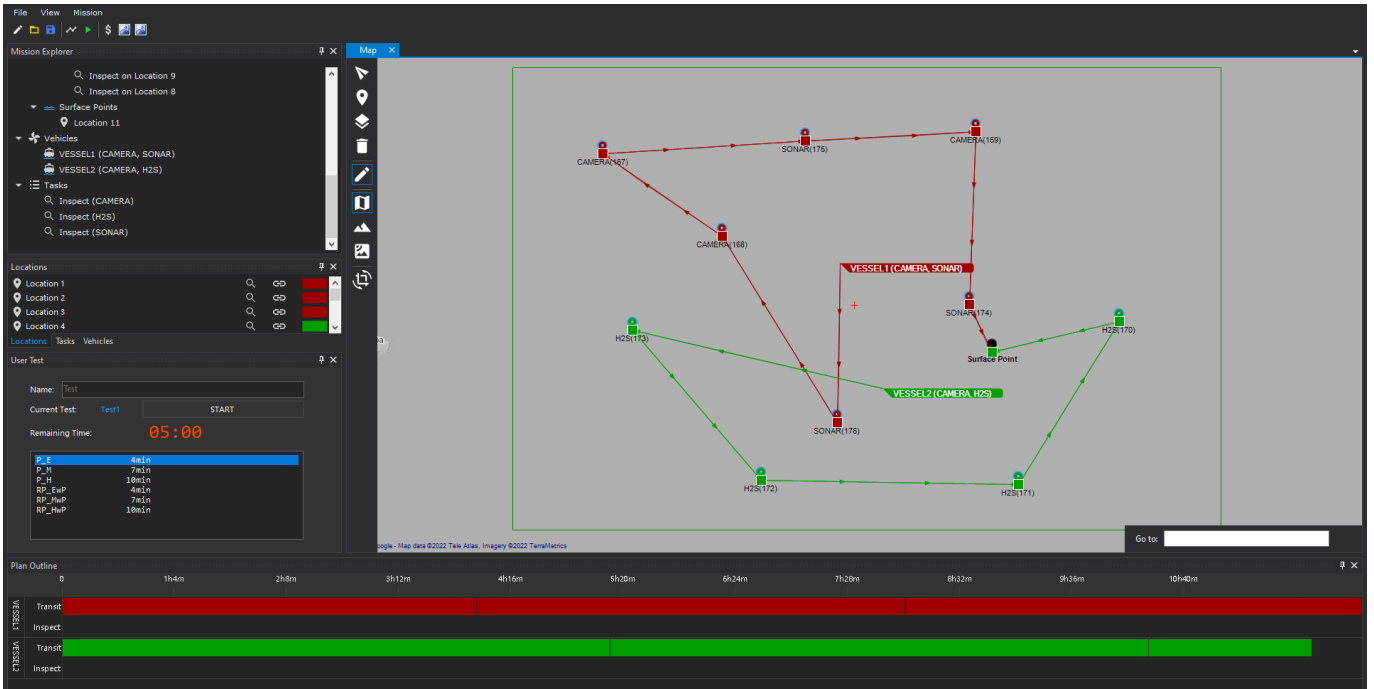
File View Mission

Mission Explorer

Inspect on Location 9
Inspect on Location 8
Surface Points
Location 11
Vehicles
VESSEL1 (CAMERA, SONAR)
VESSEL2 (CAMERA, H2S)
Tasks
Inspect (CAMERA)
Inspect (H2S)
Inspect (SONAR)

Locations
Location 1
Location 2
Location 3
Location 4
Locations Tasks Vehicles

User Test
Name: Test
Current Test: Test1 START
Remaining Time: 05:00

| | |
|---|---|
| P_E | 4min |
| P_M | 7min |
| P_H | 10min |
| RP_EwP | 4min |
| RP_MwP | 7min |
| RP_HwP | 10min |

Map

CAMERA(167)
SONAR(175)
CAMERA(169)
CAMERA(168)
VESSEL1 (CAMERA, SONAR)
SONAR(174)
H2S(173)
H2S(170)
Surface Point
VESSEL2 (CAMERA, H2S)
SONAR(176)
H2S(172)
H2S(171)
oogle - Map data ©2022 Tele Atlas, Imagery ©2022 TerraMetrics
Go to:

Plan Outline
0 1h4m 2h8m 3h12m 4h16m 5h20m 6h24m 7h28m 8h32m 9h36m 10h40m
VESSEL1 Transit Inspect
VESSEL2 Transit Inspect